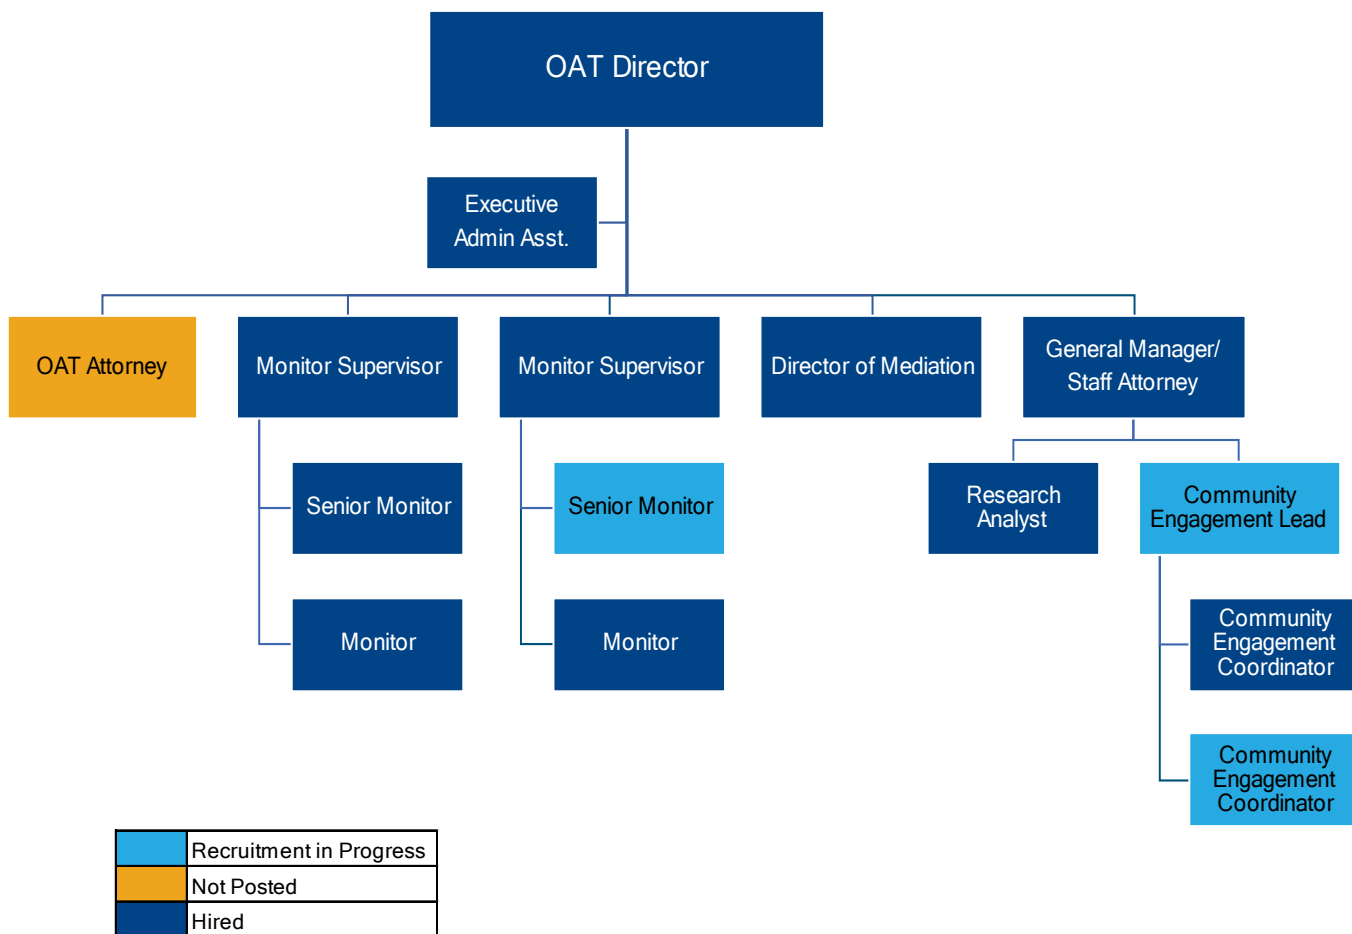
OAT Director

Executive Admin Asst.

OAT Attorney

Monitor Supervisor

Senior Monitor

Monitor

Monitor Supervisor

Senior Monitor

Monitor

Director of Mediation

General Manager/ Staff Attorney

Research Analyst

Community Engagement Lead

Community Engagement Coordinator

Community Engagement Coordinator

| | |
|---|---|
| | Recruitment in Progress |
| | Not Posted |
| | Hired |